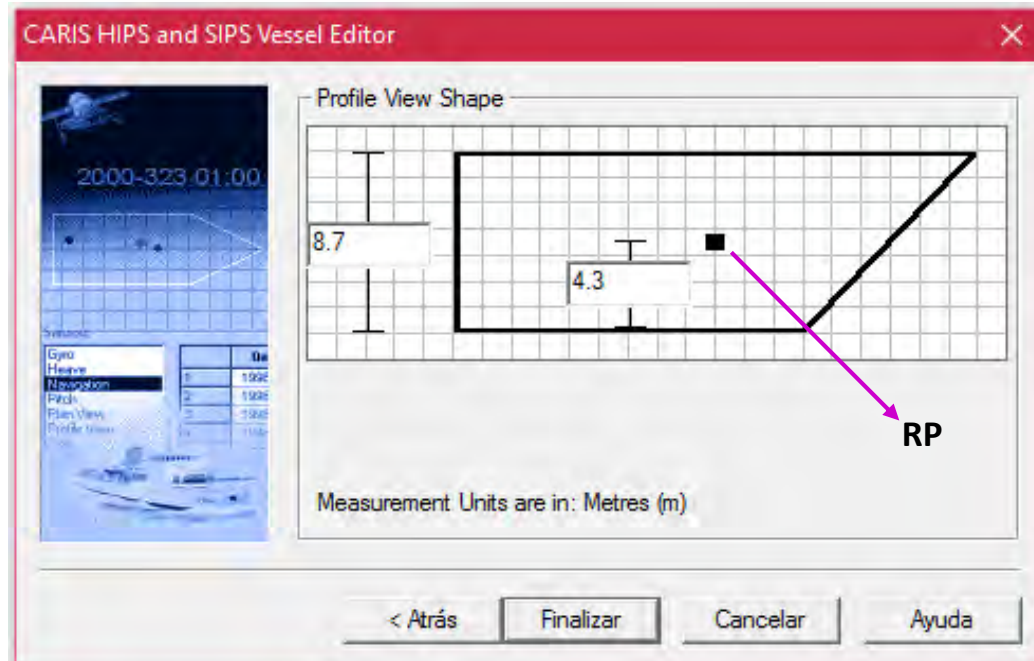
CARIS HIPS and SIPS Vessel Editor

2000-323 01:00

Gyro
Heave
Navigation
Pitch
Plan View
Profile View

Profile View Shape

8.7

4.3

RP

Measurement Units are in: Metres (m)

< Atrás
Finalizar
Cancelar
Ayuda